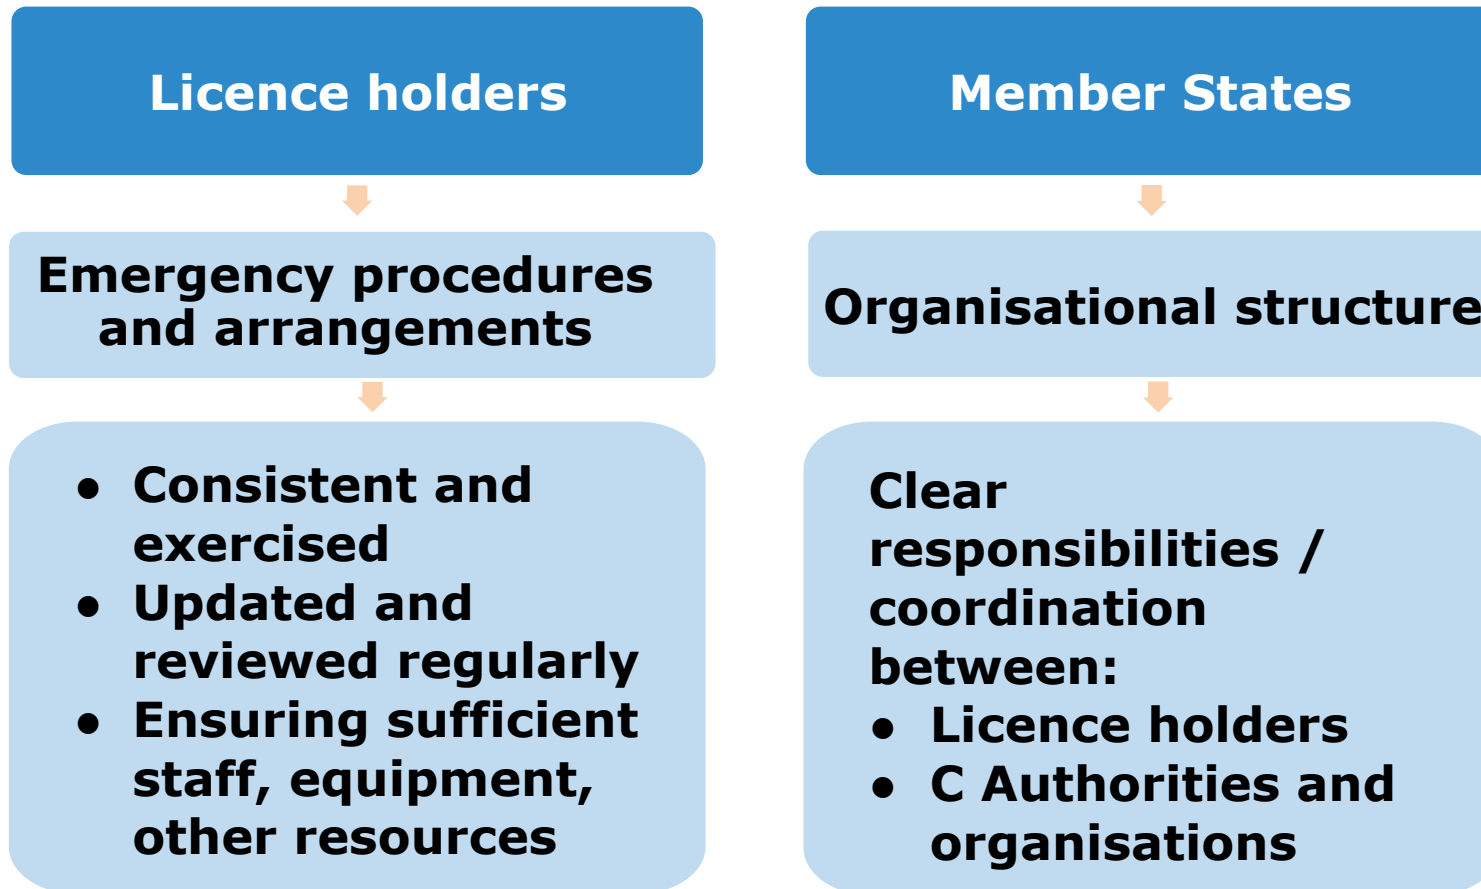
Licence holders

Emergency procedures and arrangements

- Consistent and exercised
- Updated and reviewed regularly
- Ensuring sufficient staff, equipment, other resources

Member States

Organisational structure

Clear responsibilities / coordination between:

- Licence holders
- C Authorities and organisations